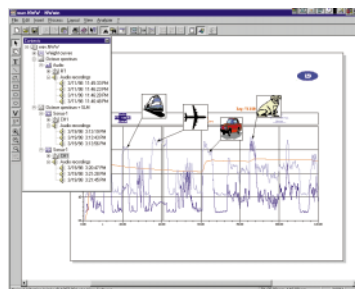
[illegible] - BNAV - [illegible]

File Edit Insert Browse Layout View Analysis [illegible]

Contents

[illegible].BNAV
Weighting curves
Octave spectrum
Audio
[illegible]
3/11/98 11:45:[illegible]
3/11/98 11:46:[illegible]
3/11/98 11:46:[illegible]
3/11/98 11:46:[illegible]
Octave spectrum + SUM
Sensor 1
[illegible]
Audio recordings
3/11/98 2:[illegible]
3/11/98 2:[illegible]
3/11/98 2:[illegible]
Sensor 2
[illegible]
Audio recordings
3/11/98 3:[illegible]
3/11/98 3:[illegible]
3/11/98 3:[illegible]

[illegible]